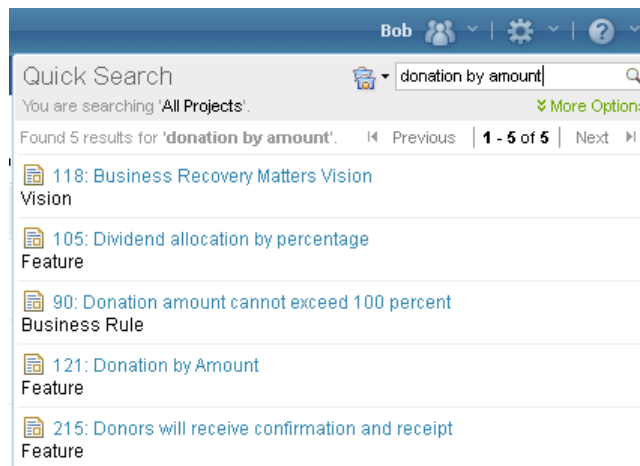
Bob

Quick Search

donation by amount

You are searching 'All Projects'.

More Options

Found 5 results for 'donation by amount'.

Previous

1 - 5 of 5

Next

118: Business Recovery Matters Vision
Vision

105: Dividend allocation by percentage
Feature

90: Donation amount cannot exceed 100 percent
Business Rule

121: Donation by Amount
Feature

215: Donors will receive confirmation and receipt
Feature